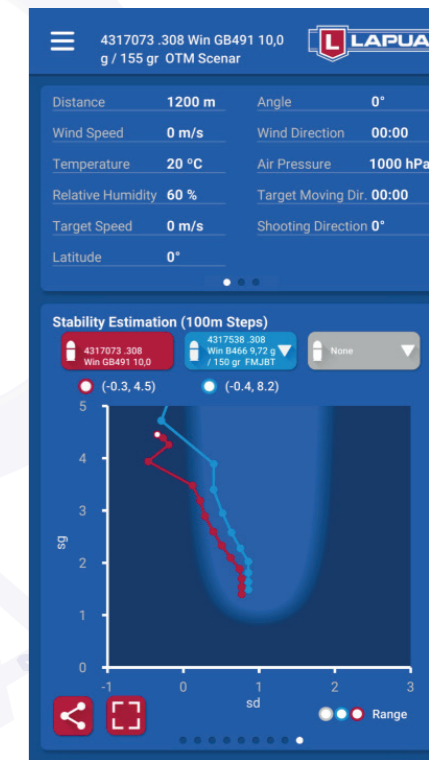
4317073 .308 Win GB491 10,0 g / 155 gr OTM Scenar

LAPUA

| Distance | 1200 m | Angle | 0° |
|---|---|---|---|
| Wind Speed | 0 m/s | Wind Direction | 00:00 |
| Temperature | 20 °C | Air Pressure | 1000 hPa |
| Relative Humidity | 60 % | Target Moving Dir. | 00:00 |
| Target Speed | 0 m/s | Shooting Direction | 0° |
| Latitude | 0° | | |

Stability Estimation (100m Steps)

4317073 .308 Win GB491 10,0

4317538 .308 Win B466 9,72 g / 150 gr FMJBT

None

(-0.3, 4.5)

(-0.4, 8.2)

5
4
3
2
1
0
sg

-1
0
1
2
3
sd

Range